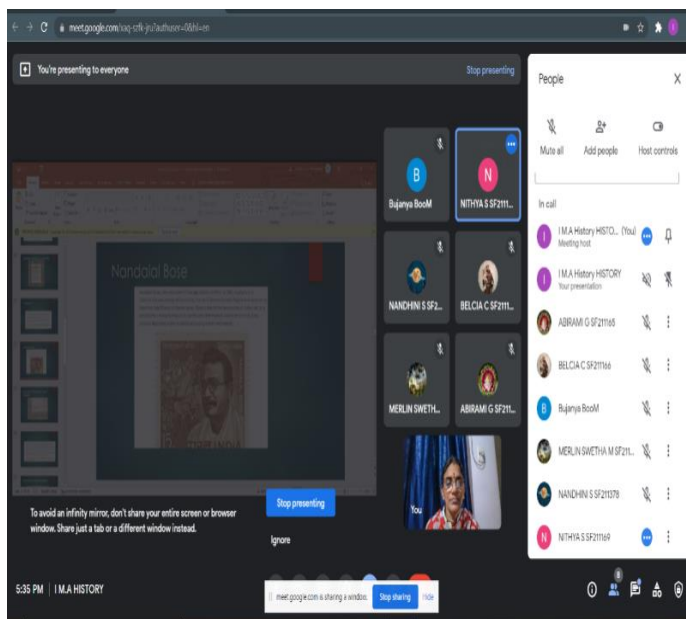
meet.google.com/iaq-szfk-jru?authuser=0&hl=en

You're presenting to everyone

Stop presenting

Nandalal Bose

B
Bujanya BooM

N
NITHYA S SF2111...

NANDHINI S SF2...

BELCIA C SF2111...

MERLIN SWETH...

ABIRAMI G SF211...

You

To avoid an infinity mirror, don't share your entire screen or browser window. Share just a tab or a different window instead.

Stop presenting

Ignore

People

Mute all

Add people

Host controls

In call

I M.A History HISTO... (You)
Meeting host

I M.A History HISTORY
Your presentation

ABIRAMI G SF211165

BELCIA C SF211166

Bujanya BooM

MERLIN SWETHA M SF211...

NANDHINI S SF211378

NITHYA S SF211169

5:35 PM | I M.A HISTORY

meet.google.com is sharing a window.

Stop sharing

Hide